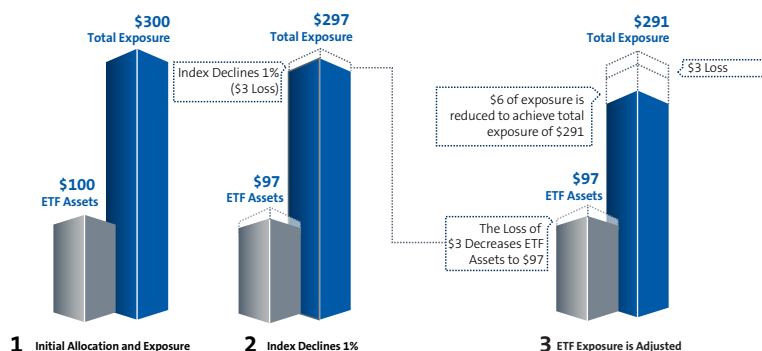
$100
ETF Assets

$300
Total Exposure

$97
ETF Assets

$297
Total Exposure

Index Declines 1% ($3 Loss)

$97
ETF Assets

$291
Total Exposure

$3 Loss

$6 of exposure is reduced to achieve total exposure of $291

The Loss of $3 Decreases ETF Assets to $97

1 Initial Allocation and Exposure

2 Index Declines 1%

3 ETF Exposure is Adjusted